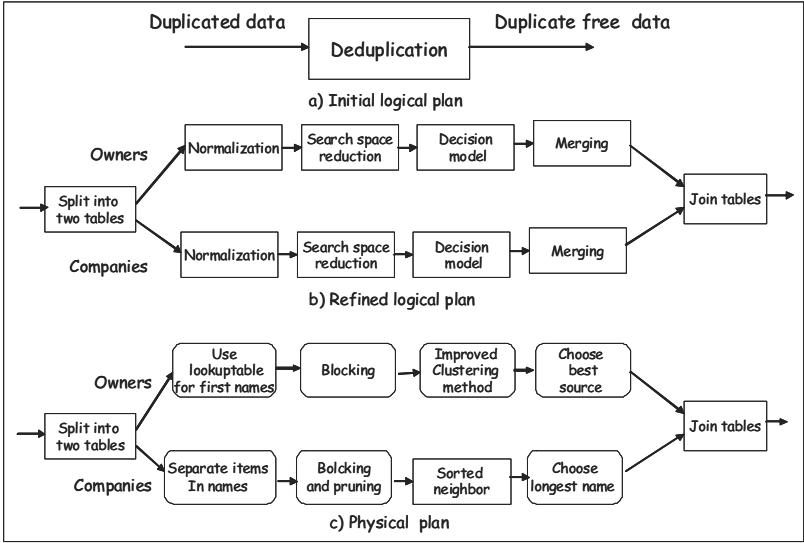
Duplicated data

Deduplication

Duplicate free data

a) Initial logical plan

Owners

Split into two tables

Normalization

Search space reduction

Decision model

Merging

Join tables

Companies

Normalization

Search space reduction

Decision model

Merging

b) Refined logical plan

Owners

Split into two tables

Use lookuptable for first names

Blocking

Improved Clustering method

Choose best source

Join tables

Companies

Separate items In names

Bolcking and pruning

Sorted neighbor

Choose longest name

c) Physical plan